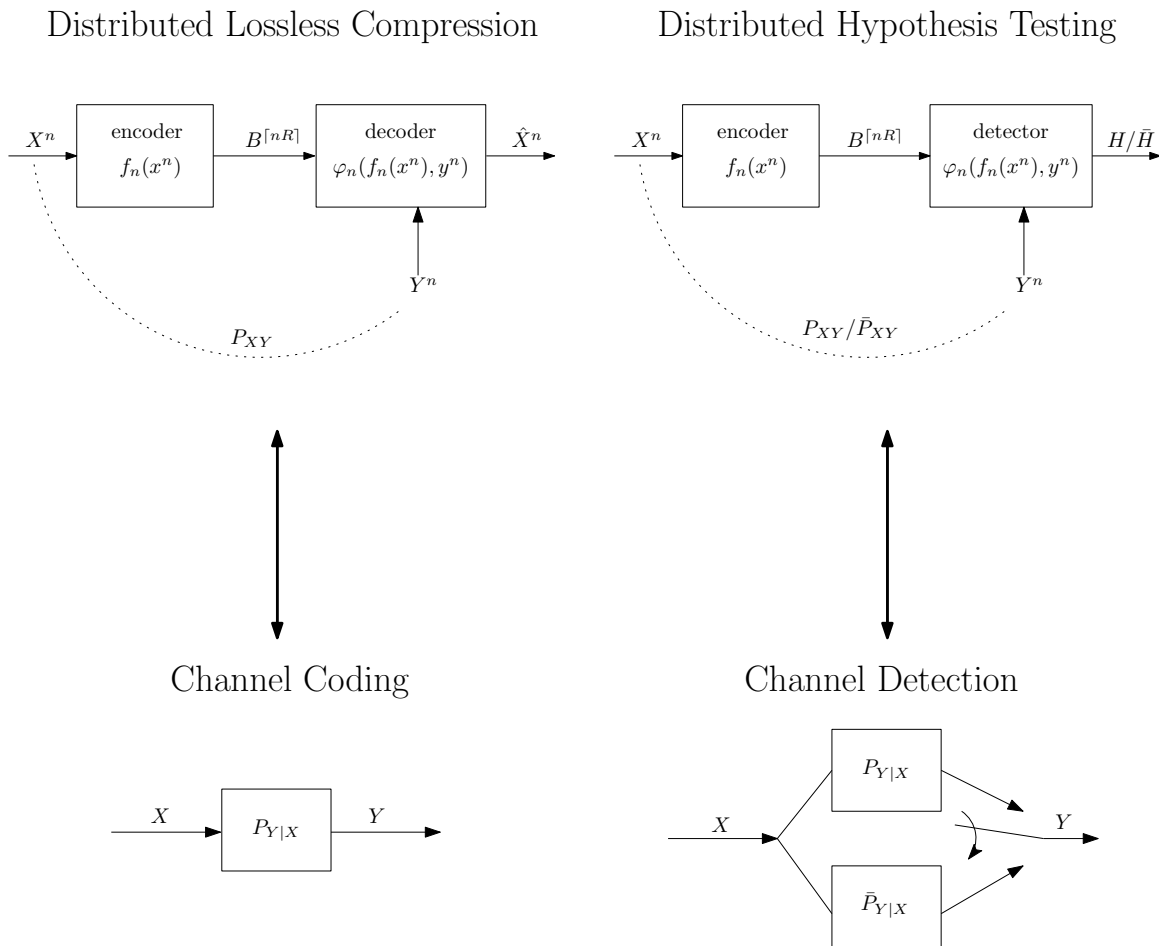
Distributed Lossless Compression

$X^n$

encoder

$f_n(x^n)$

$B^{\lceil nR \rceil}$

decoder

$\varphi_n(f_n(x^n), y^n)$

$\hat{X}^n$

$Y^n$

$P_{XY}$

Distributed Hypothesis Testing

$X^n$

encoder

$f_n(x^n)$

$B^{\lceil nR \rceil}$

detector

$\varphi_n(f_n(x^n), y^n)$

$H/\bar{H}$

$Y^n$

$P_{XY}/\bar{P}_{XY}$

Channel Coding

$X$

$P_{Y|X}$

$Y$

Channel Detection

$P_{Y|X}$

$X$

$Y$

$\bar{P}_{Y|X}$